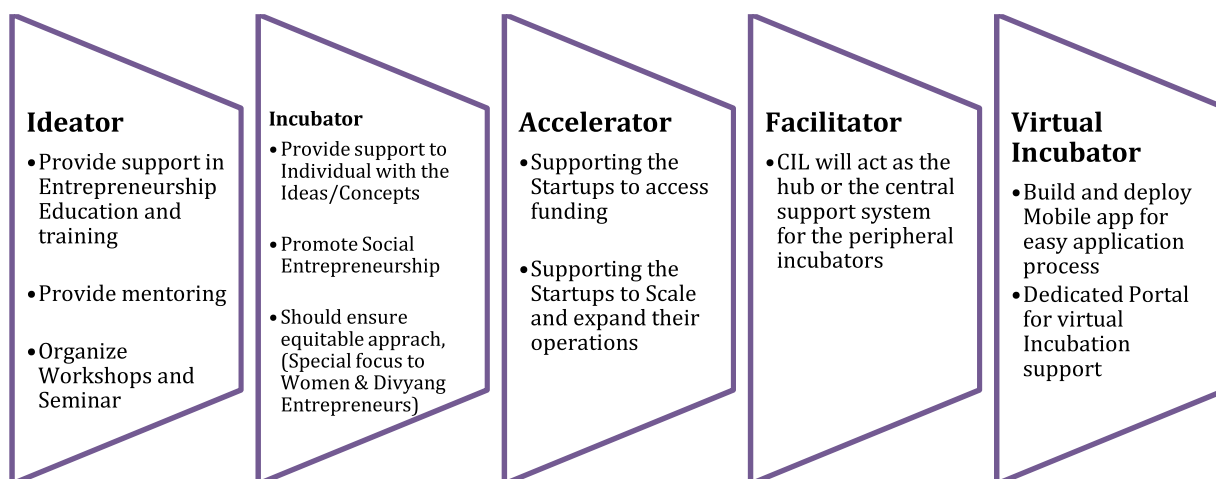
Ideator

- Provide support in Entrepreneurship Education and training
- Provide mentoring
- Organize Workshops and Seminar

Incubator

- Provide support to Individual with the Ideas/Concepts
- Promote Social Entrepreneurship
- Should ensure equitable apprach, (Special focus to Women & Divyang Entrepreneurs)

Accelerator

- Supporting the Startups to access funding
- Supporting the Startups to Scale and expand their operations

Facilitator

- CIL will act as the hub or the central support system for the peripheral incubators

Virtual Incubator

- Build and deploy Mobile app for easy application process
- Dedicated Portal for virtual Incubation support